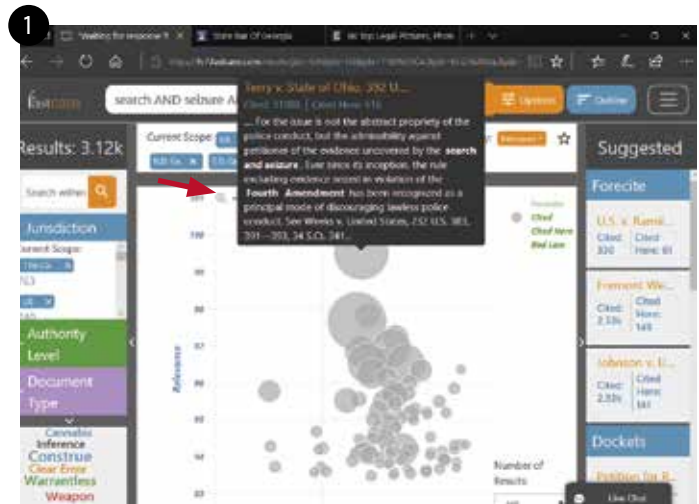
1

Waiting for response fr... × | State Bar Of Georgia | 66 Top Legal Pictures, Phot

Fastcase | search AND seizure A | Options | Outline

Results: 3.12k

Current Scope:

Search within

Jurisdiction
Current Scope:

Authority Level

Document Type

Cannabis
Inference
Construe
Clear Error
Warrantless
Weapon

Terry v. State of Ohio, 392 U...
Cited: 37880 | Cited Here: 976

... For the issue is not the abstract propriety of the police conduct, but the admissibility against petitioner of the evidence uncovered by the search and seizure. Ever since its inception, the rule excluding evidence seized in violation of the Fourth Amendment has been recognized as a principal mode of discouraging lawless police conduct. See Weeks v. United States, 232 U.S. 383, 391—393, 34 S.Ct. 341...

Relevance

Relevance

Cited
Cited Here
Bad Law

Number of Results

Live Chat

Suggested

Forecite

U.S. v. Rami...
Cited: 330
Cited Here: 61

Fremont We...
Cited: 2.33k
Cited Here: 145

Johnson v. U...
Cited: 2.53k
Cited Here: 161

Dockets

Petition for R...